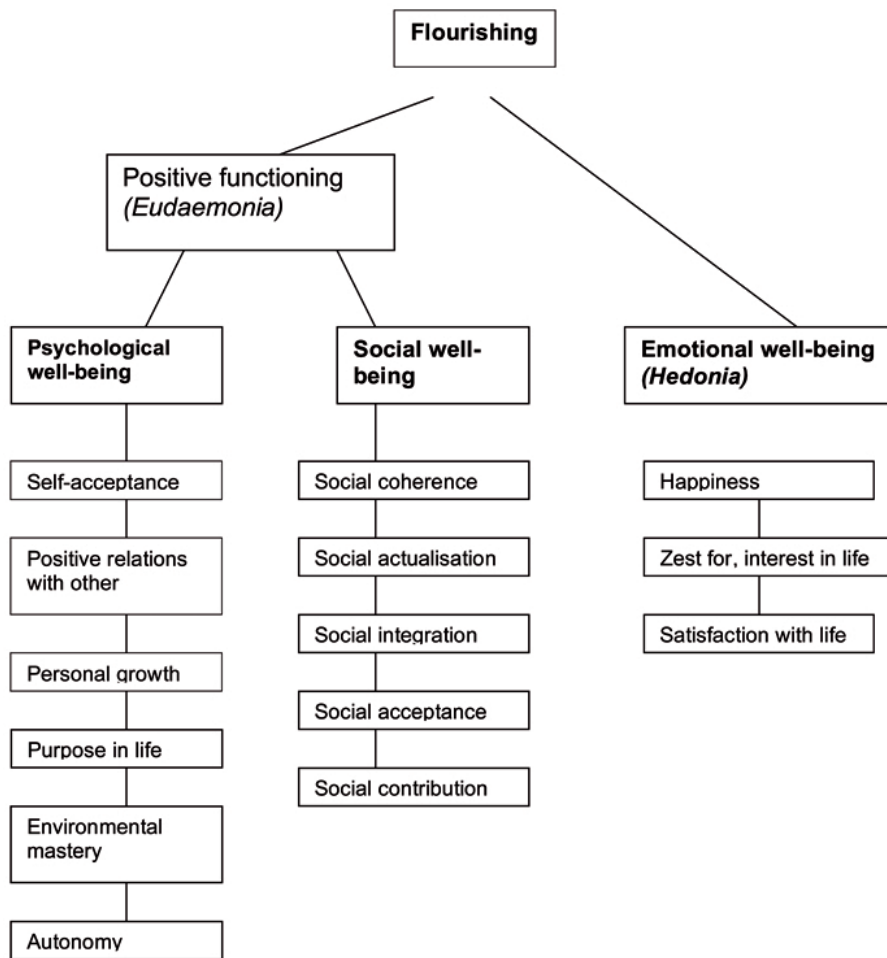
Flourishing

Positive functioning
(Eudaemonia)

Psychological well-being

Social well-being

Emotional well-being
(Hedonia)

Self-acceptance

Positive relations with other

Personal growth

Purpose in life

Environmental mastery

Autonomy

Social coherence

Social actualisation

Social integration

Social acceptance

Social contribution

Happiness

Zest for, interest in life

Satisfaction with life